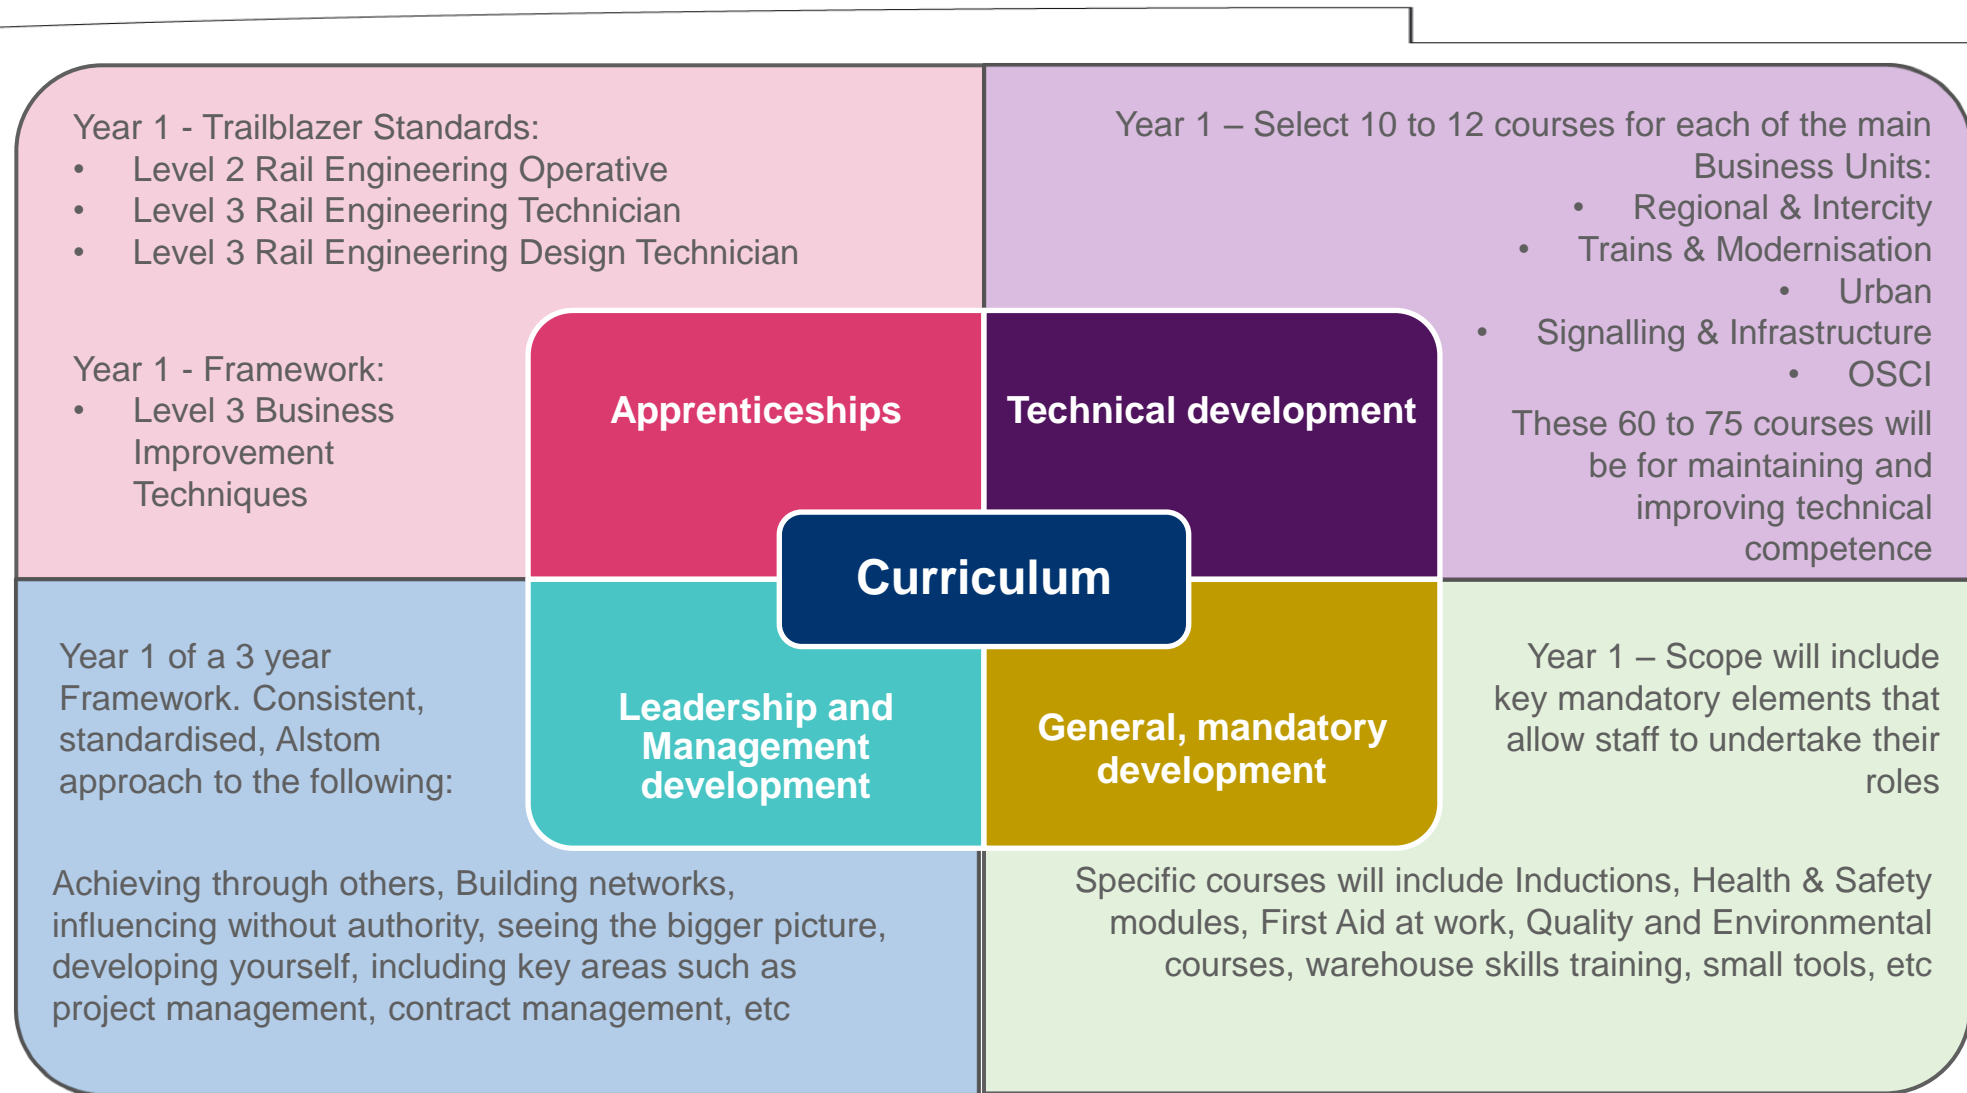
Year 1 - Trailblazer Standards:
- Level 2 Rail Engineering Operative
- Level 3 Rail Engineering Technician
- Level 3 Rail Engineering Design Technician

Year 1 - Framework:
- Level 3 Business Improvement Techniques

Year 1 – Select 10 to 12 courses for each of the main Business Units:
- Regional & Intercity
- Trains & Modernisation
- Urban
- Signalling & Infrastructure
- OSCI

These 60 to 75 courses will be for maintaining and improving technical competence

Apprenticeships

Technical development

Curriculum

Leadership and Management development

General, mandatory development

Year 1 of a 3 year Framework. Consistent, standardised, Alstom approach to the following:

Achieving through others, Building networks, influencing without authority, seeing the bigger picture, developing yourself, including key areas such as project management, contract management, etc

Year 1 – Scope will include key mandatory elements that allow staff to undertake their roles

Specific courses will include Inductions, Health & Safety modules, First Aid at work, Quality and Environmental courses, warehouse skills training, small tools, etc